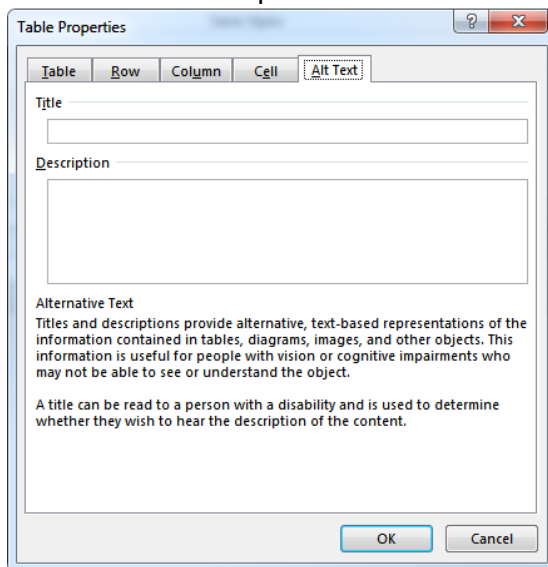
Table Properties

?

X

Table

Row

Column

Cell

Alt Text

Title

Description

Alternative Text

Titles and descriptions provide alternative, text-based representations of the information contained in tables, diagrams, images, and other objects. This information is useful for people with vision or cognitive impairments who may not be able to see or understand the object.

A title can be read to a person with a disability and is used to determine whether they wish to hear the description of the content.

OK

Cancel